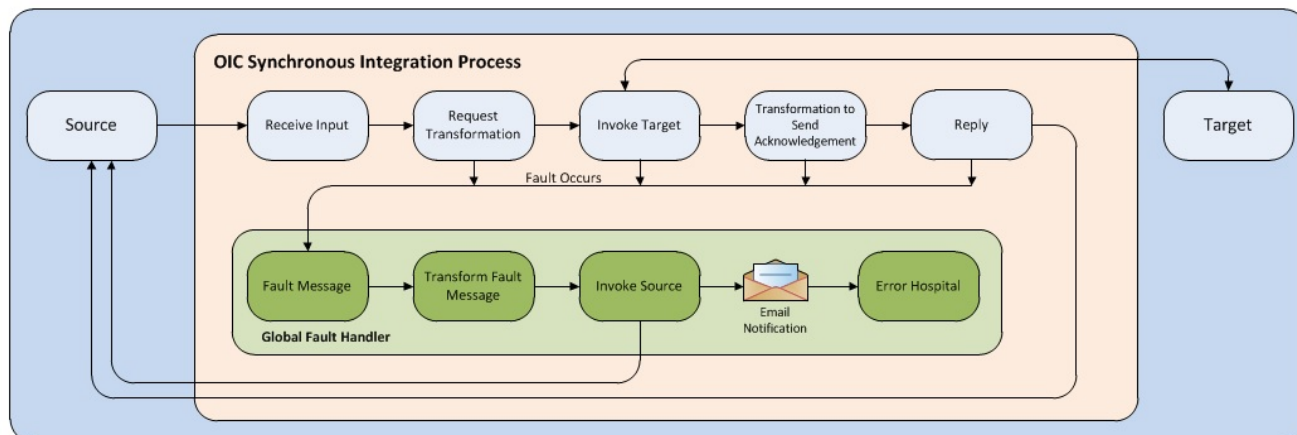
OIC Synchronous Integration Process

Source

Receive Input

Request Transformation

Invoke Target

Transformation to Send Acknowledgement

Reply

Target

Fault Occurs

Fault Message

Transform Fault Message

Invoke Source

Email Notification

Error Hospital

Global Fault Handler